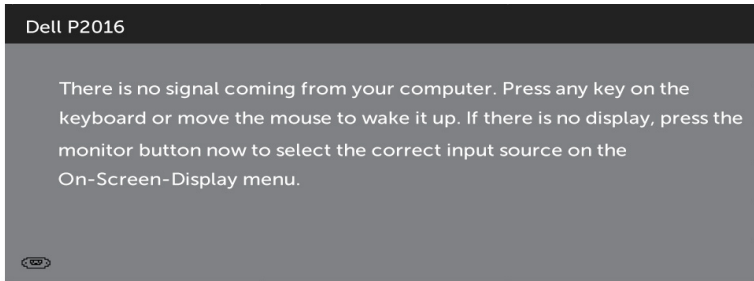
Dell P2016

There is no signal coming from your computer. Press any key on the keyboard or move the mouse to wake it up. If there is no display, press the monitor button now to select the correct input source on the On-Screen-Display menu.